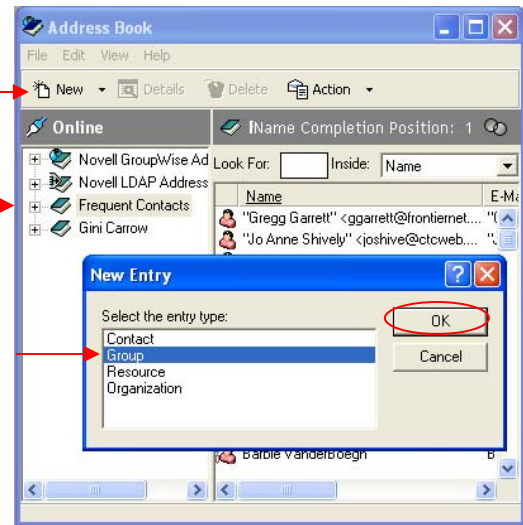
Address Book

File Edit View Help

New Details Delete Action

Online

Novell GroupWise Ad
Novell LDAP Address
Frequent Contacts
Gini Carrow

Name Completion Position: 1

Look For: Inside: Name

Name E-Ma
"Gregg Garrett" <ggarrett@frontiernet.... "(
"Jo Anne Shively" <joshive@ctcweb.... "J

Barbie Vanderboegh B

New Entry

Select the entry type:
Contact
Group
Resource
Organization

OK
Cancel